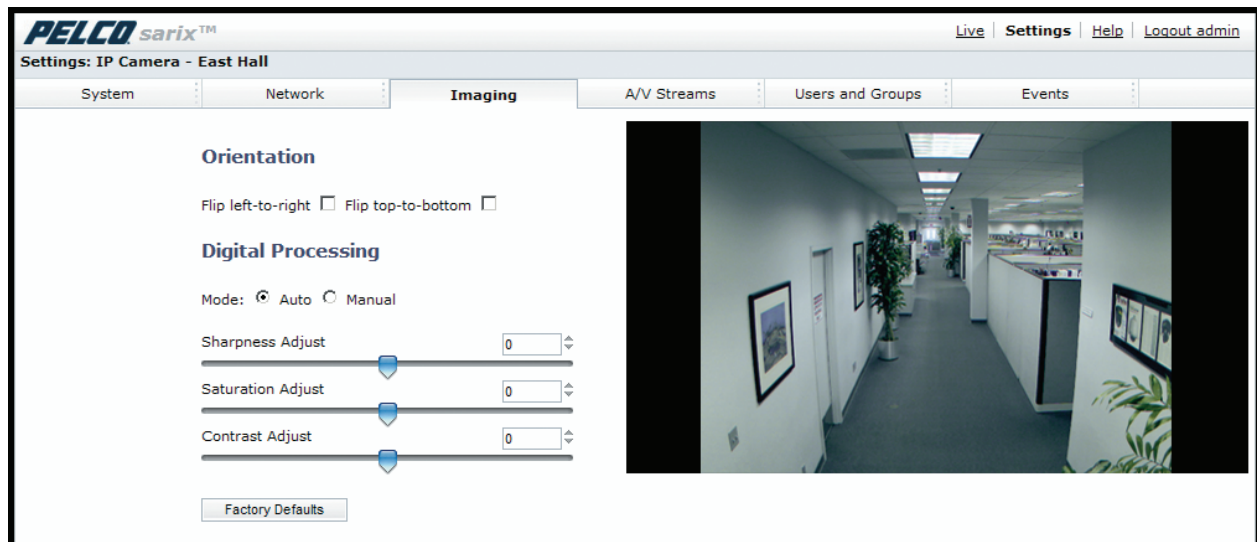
PELCO sarix™

Live | Settings | Help | Logout admin

Settings: IP Camera - East Hall

System | Network | Imaging | A/V Streams | Users and Groups | Events

Orientation

Flip left-to-right ☐ Flip top-to-bottom ☐

Digital Processing

Mode: Auto Manual

Sharpness Adjust 0

Saturation Adjust 0

Contrast Adjust 0

Factory Defaults